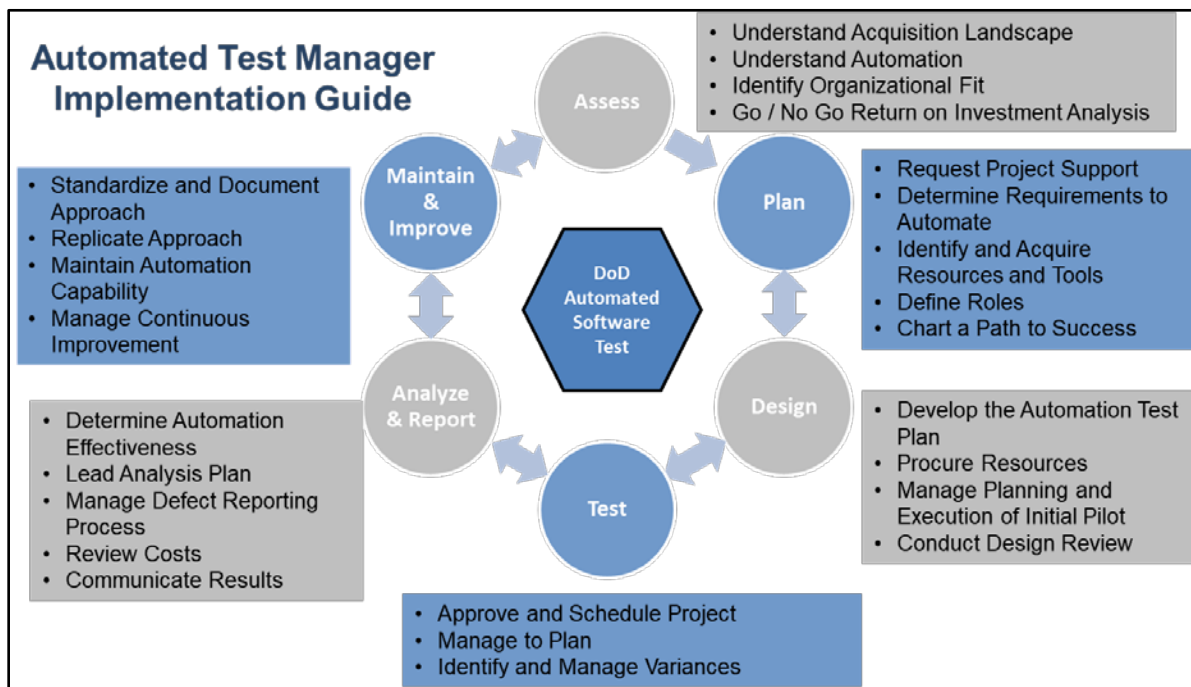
Automated Test Manager Implementation Guide

Assess

- Understand Acquisition Landscape
- Understand Automation
- Identify Organizational Fit
- Go / No Go Return on Investment Analysis

Maintain & Improve

- Standardize and Document Approach
- Replicate Approach
- Maintain Automation Capability
- Manage Continuous Improvement

Plan

- Request Project Support
- Determine Requirements to Automate
- Identify and Acquire Resources and Tools
- Define Roles
- Chart a Path to Success

DoD Automated Software Test

Analyze & Report

- Determine Automation Effectiveness
- Lead Analysis Plan
- Manage Defect Reporting Process
- Review Costs
- Communicate Results

Design

- Develop the Automation Test Plan
- Procure Resources
- Manage Planning and Execution of Initial Pilot
- Conduct Design Review

Test

- Approve and Schedule Project
- Manage to Plan
- Identify and Manage Variances